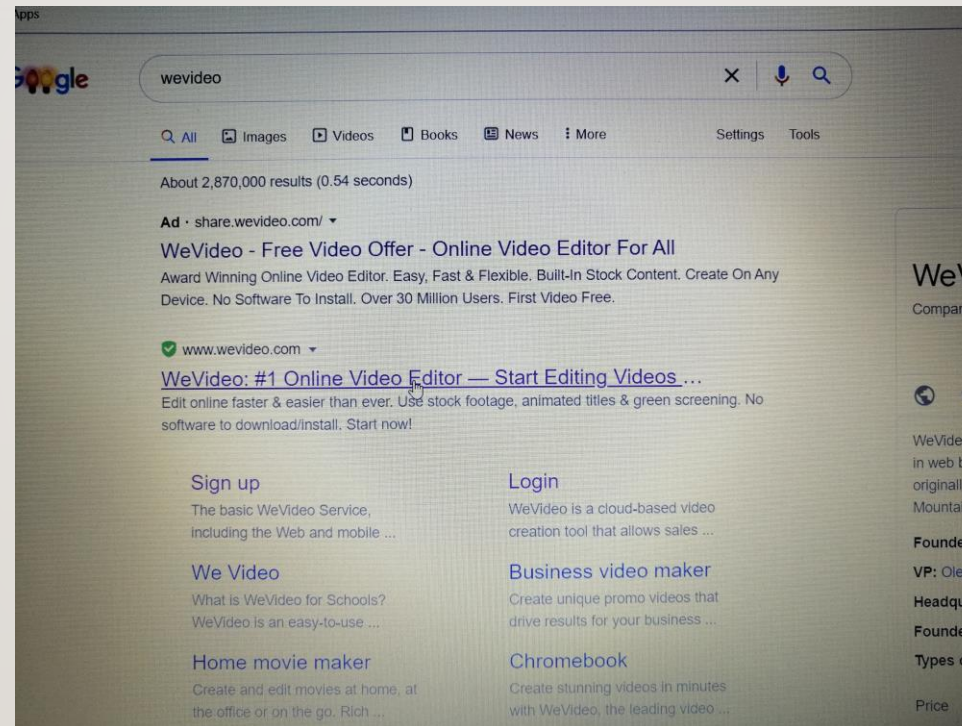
Apps

Google

wevideo

All Images Videos Books News More Settings Tools

About 2,870,000 results (0.54 seconds)

Ad · share.wevideo.com/ ▾

WeVideo - Free Video Offer - Online Video Editor For All

Award Winning Online Video Editor. Easy, Fast & Flexible. Built-In Stock Content. Create On Any Device. No Software To Install. Over 30 Million Users. First Video Free.

www.wevideo.com ▾

WeVideo: #1 Online Video Editor — Start Editing Videos ...

Edit online faster & easier than ever. Use stock footage, animated titles & green screening. No software to download/install. Start now!

Sign up

The basic WeVideo Service, including the Web and mobile ...

Login

WeVideo is a cloud-based video creation tool that allows sales ...

We Video

What is WeVideo for Schools? WeVideo is an easy-to-use ...

Business video maker

Create unique promo videos that drive results for your business ...

Home movie maker

Create and edit movies at home, at the office or on the go. Rich ...

Chromebook

Create stunning videos in minutes with WeVideo, the leading video ...

We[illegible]

Compa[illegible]

WeVide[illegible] in web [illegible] originall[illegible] Mounta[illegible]

Founde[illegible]

VP: Ole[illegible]

Headqu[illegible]

Founde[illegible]

Types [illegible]

Price